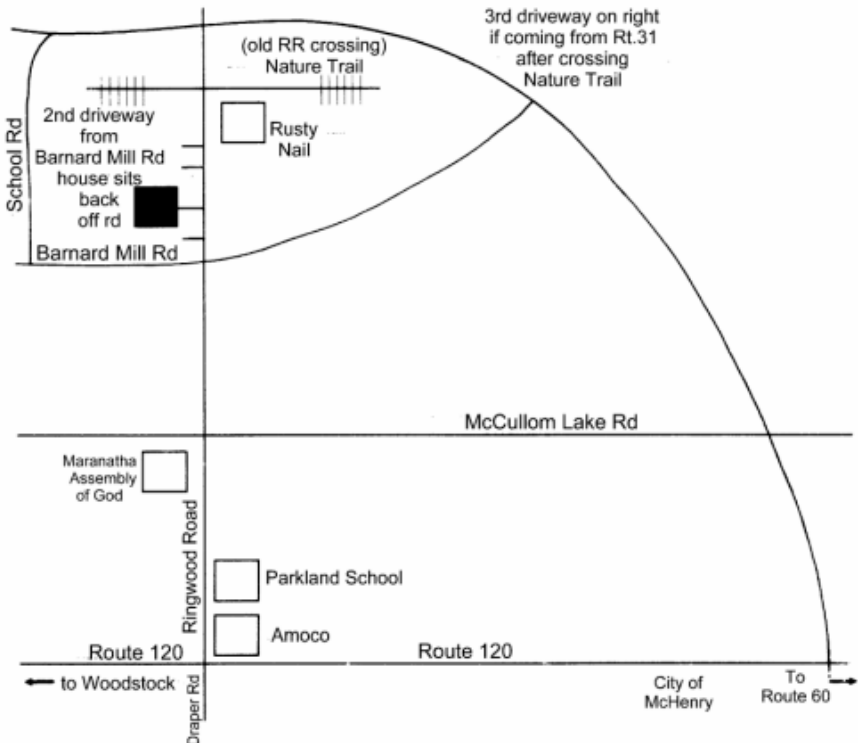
3rd driveway on right if coming from Rt.31 after crossing Nature Trail

(old RR crossing) Nature Trail

School Rd

2nd driveway from Barnard Mill Rd house sits back off rd

Rusty Nail

Barnard Mill Rd

McCullom Lake Rd

Maranatha Assembly of God

Ringwood Road

Parkland School

Amoco

Route 120

Route 120

← to Woodstock

Draper Rd

City of McHenry

To Route 60 →